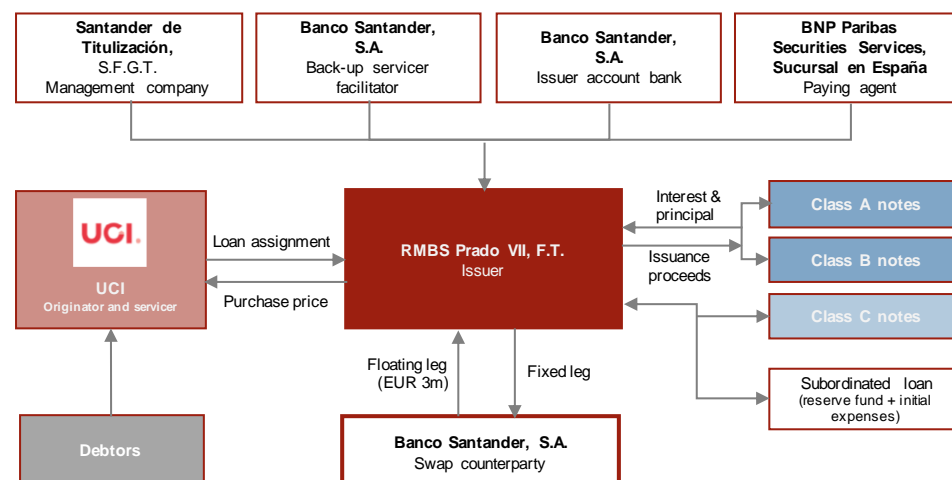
**Santander de Titulización,** S.F.G.T. Management company

**Banco Santander, S.A.** Back-up servicer facilitator

**Banco Santander, S.A.** Issuer account bank

**BNP Paribas Securities Services, Sucursal en España** Paying agent

UCI

**UCI** Originator and servicer

Loan assignment

Purchase price

**RMBS Prado VII, F.T.** Issuer

Interest & principal

Issuance proceeds

Class A notes

Class B notes

Class C notes

Subordinated loan (reserve fund + initial expenses)

Floating leg (EUR 3m)

Fixed leg

Debtors

**Banco Santander, S.A.** Swap counterparty